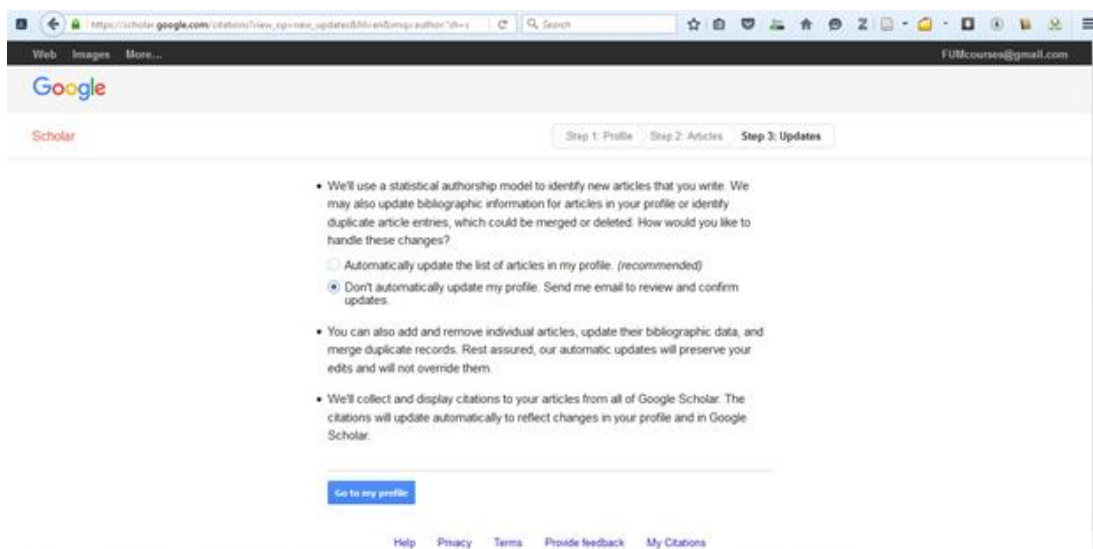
https://scholar.google.com/citations?view_op=new_updates&hl=en&imq=author"zh=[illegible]

Search

Web Images More...

FUMcourses@gmail.com

Google

Scholar

Step 1: Profile Step 2: Articles Step 3: Updates

• We'll use a statistical authorship model to identify new articles that you write. We may also update bibliographic information for articles in your profile or identify duplicate article entries, which could be merged or deleted. How would you like to handle these changes?

Automatically update the list of articles in my profile. (recommended)

Don't automatically update my profile. Send me email to review and confirm updates.

• You can also add and remove individual articles, update their bibliographic data, and merge duplicate records. Rest assured, our automatic updates will preserve your edits and will not override them.

• We'll collect and display citations to your articles from all of Google Scholar. The citations will update automatically to reflect changes in your profile and in Google Scholar.

Go to my profile

Help Privacy Terms Provide feedback My Citations